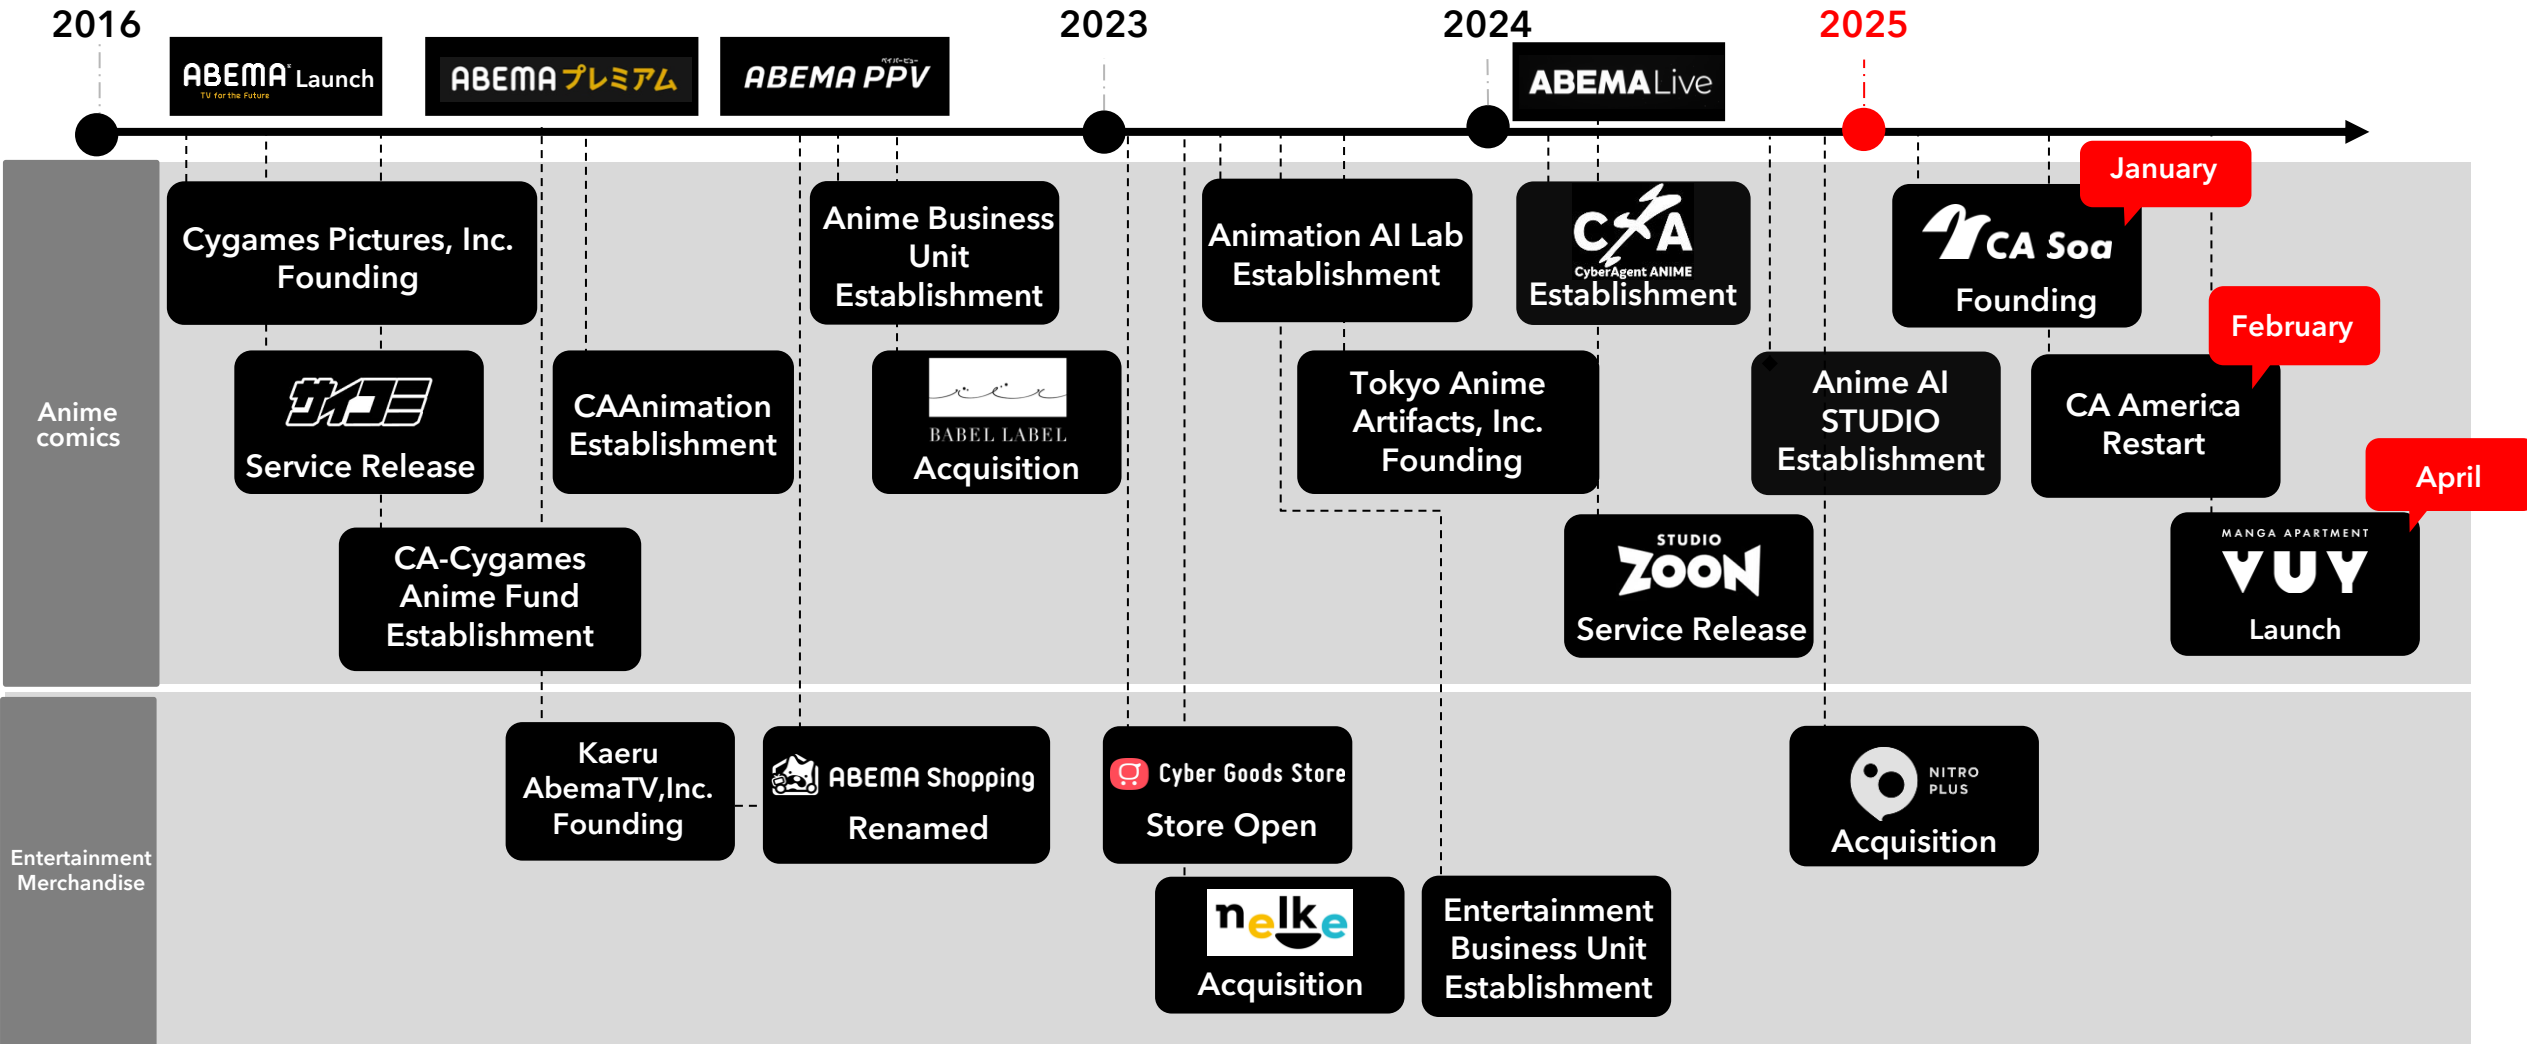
2016

ABEMA Launch
TV for the Future

ABEMAプレミアム

ABEMA PPV
ペイパービュー

2023

2024

ABEMA Live

2025

Anime comics

Cygames Pictures, Inc. Founding

サイコミ
Service Release

CA-Cygames Anime Fund Establishment

CAAnimation Establishment

Anime Business Unit Establishment

BABEL LABEL
Acquisition

Animation AI Lab Establishment

Tokyo Anime Artifacts, Inc. Founding

CA
CyberAgent ANIME
Establishment

STUDIO ZOON
Service Release

Anime AI STUDIO Establishment

January
CA Soa
Founding

February
CA America Restart

April
MANGA APARTMENT
VUY
Launch

Entertainment Merchandise

Kaeru AbemaTV,Inc. Founding

ABEMA Shopping
Renamed

Cyber Goods Store
Store Open

nelke
Acquisition

Entertainment Business Unit Establishment

NITRO PLUS
Acquisition